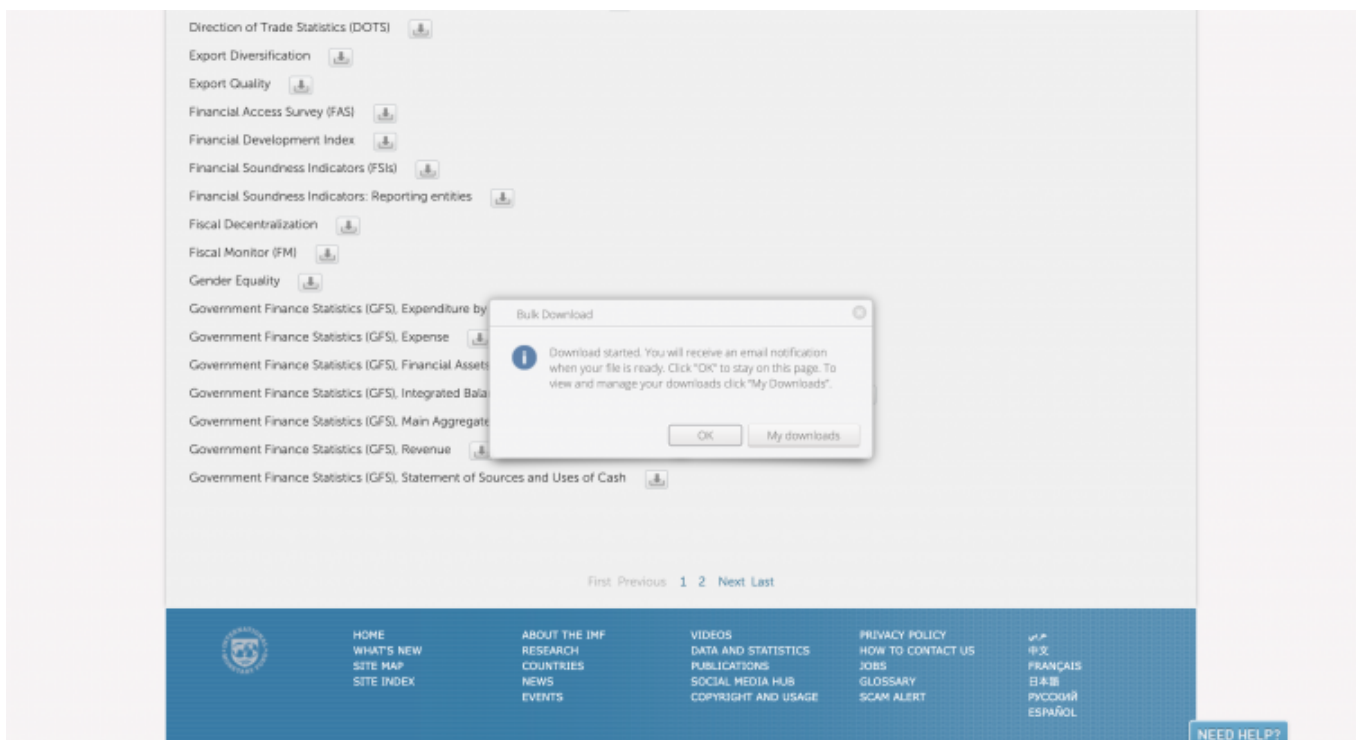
Direction of Trade Statistics (DOTS)
Export Diversification
Export Quality
Financial Access Survey (FAS)
Financial Development Index
Financial Soundness Indicators (FSIs)
Financial Soundness Indicators: Reporting entities
Fiscal Decentralization
Fiscal Monitor (FM)
Gender Equality
Government Finance Statistics (GFS), Expenditure by
Government Finance Statistics (GFS), Expense
Government Finance Statistics (GFS), Financial Assets
Government Finance Statistics (GFS), Integrated Bala
Government Finance Statistics (GFS), Main Aggregate
Government Finance Statistics (GFS), Revenue
Government Finance Statistics (GFS), Statement of Sources and Uses of Cash

Bulk Download

Download started. You will receive an email notification when your file is ready. Click "OK" to stay on this page. To view and manage your downloads click "My Downloads".

OK
My downloads

First Previous 1 2 Next Last

HOME
WHAT'S NEW
SITE MAP
SITE INDEX

ABOUT THE IMF
RESEARCH
COUNTRIES
NEWS
EVENTS

VIDEOS
DATA AND STATISTICS
PUBLICATIONS
SOCIAL MEDIA HUB
COPYRIGHT AND USAGE

PRIVACY POLICY
HOW TO CONTACT US
JOBS
GLOSSARY
SCAM ALERT

عربي
中文
FRANÇAIS
日本語
РУССКИЙ
ESPAÑOL

NEED HELP?